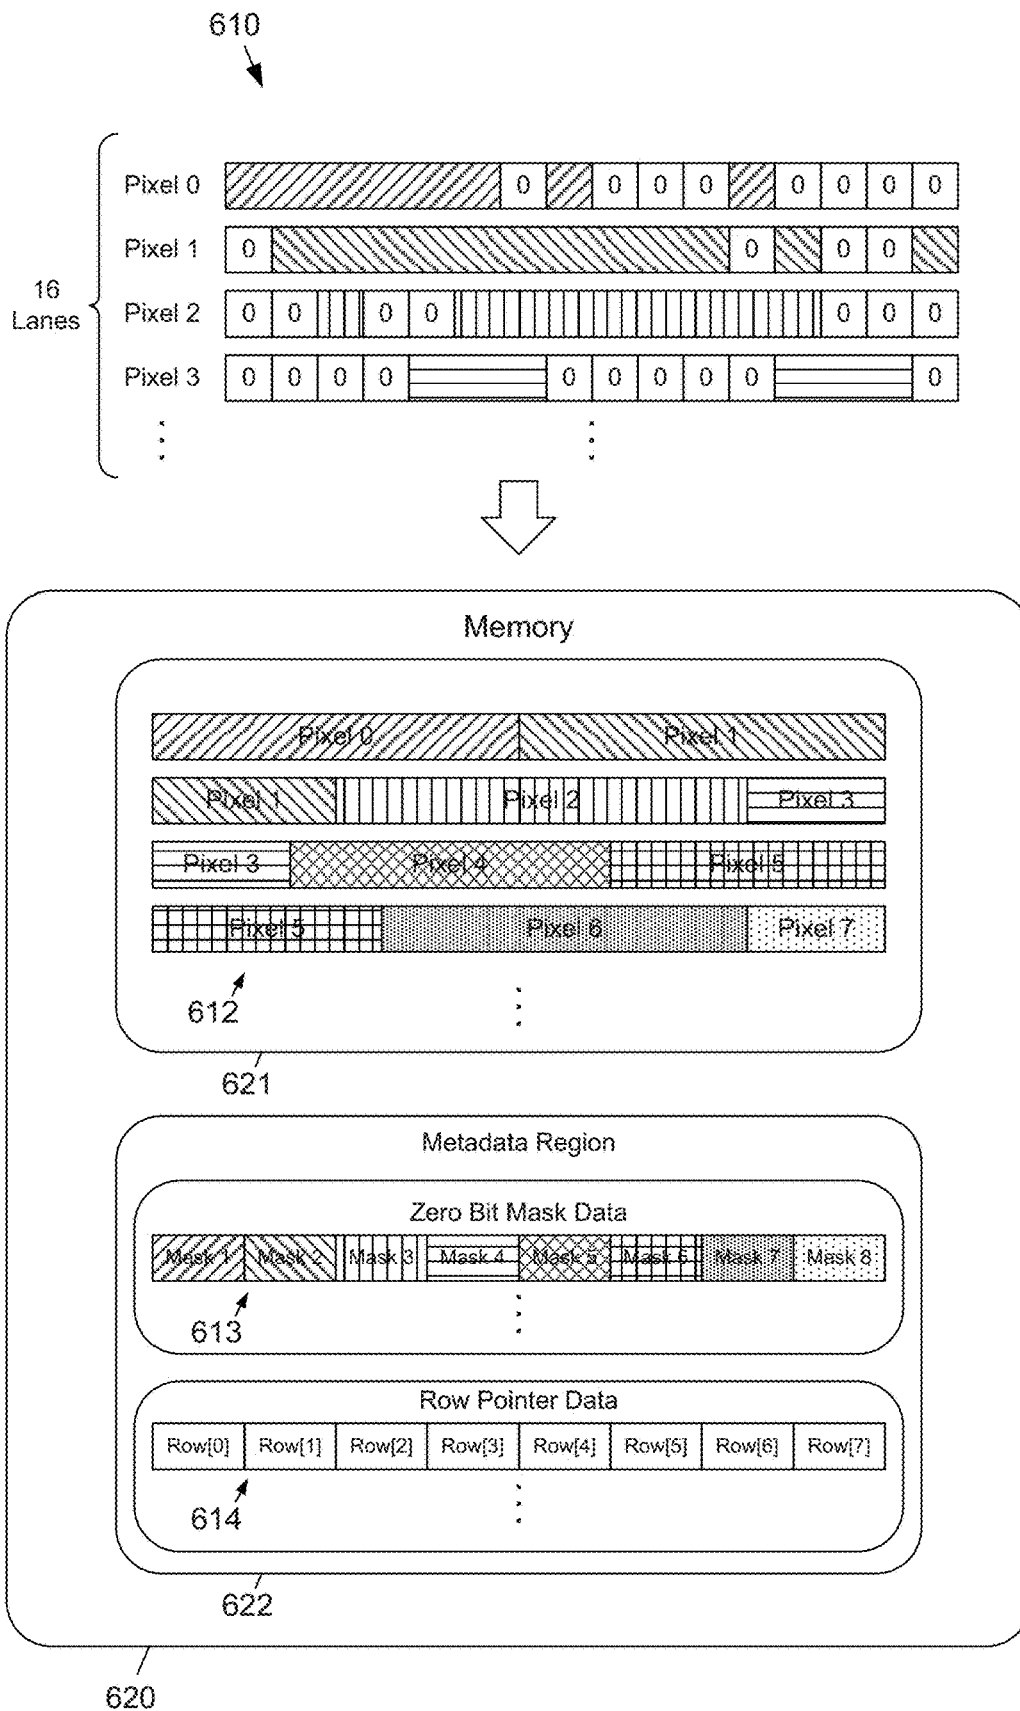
610

16 Lanes

Pixel 0 | 0 | 0 0 0 | 0 0 0 0

Pixel 1 | 0 | 0 | 0 0

Pixel 2 | 0 0 | 0 0 | 0 0 0

Pixel 3 | 0 0 0 0 | 0 0 0 0 0 | 0

Memory

Pixel 0 Pixel 1
Pixel 1 Pixel 2 Pixel 3
Pixel 3 Pixel 4 Pixel 5
Pixel 5 Pixel 6 Pixel 7

612

621

Metadata Region

Zero Bit Mask Data

| Mask 1 | Mask 2 | Mask 3 | Mask 4 | Mask 5 | Mask 6 | Mask 7 | Mask 8 |
|---|---|---|---|---|---|---|---|

613

Row Pointer Data

| Row[0] | Row[1] | Row[2] | Row[3] | Row[4] | Row[5] | Row[6] | Row[7] |
|---|---|---|---|---|---|---|---|

614

622

620